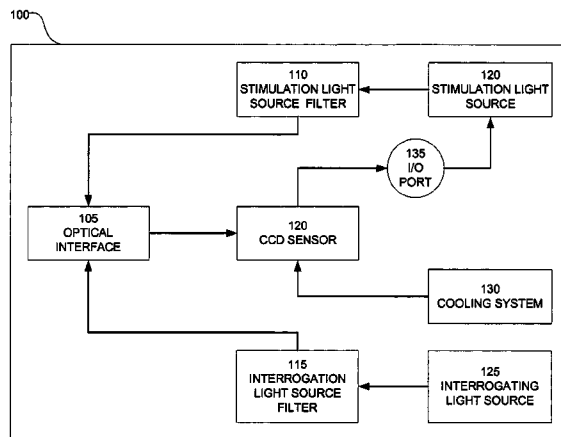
100

110
STIMULATION LIGHT SOURCE FILTER

120
STIMULATION LIGHT SOURCE

135
I/O PORT

105
OPTICAL INTERFACE

120
CCD SENSOR

130
COOLING SYSTEM

115
INTERROGATION LIGHT SOURCE FILTER

125
INTERROGATING LIGHT SOURCE